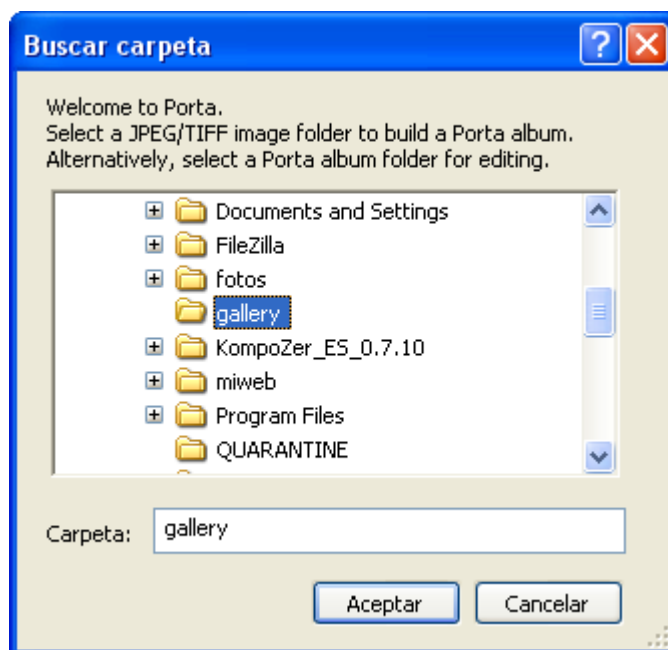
Buscar carpeta

Welcome to Porta.
Select a JPEG/TIFF image folder to build a Porta album.
Alternatively, select a Porta album folder for editing.

Documents and Settings
FileZilla
fotos
gallery
KompoZer_ES_0.7.10
miweb
Program Files
QUARANTINE

Carpeta: gallery

Aceptar
Cancelar